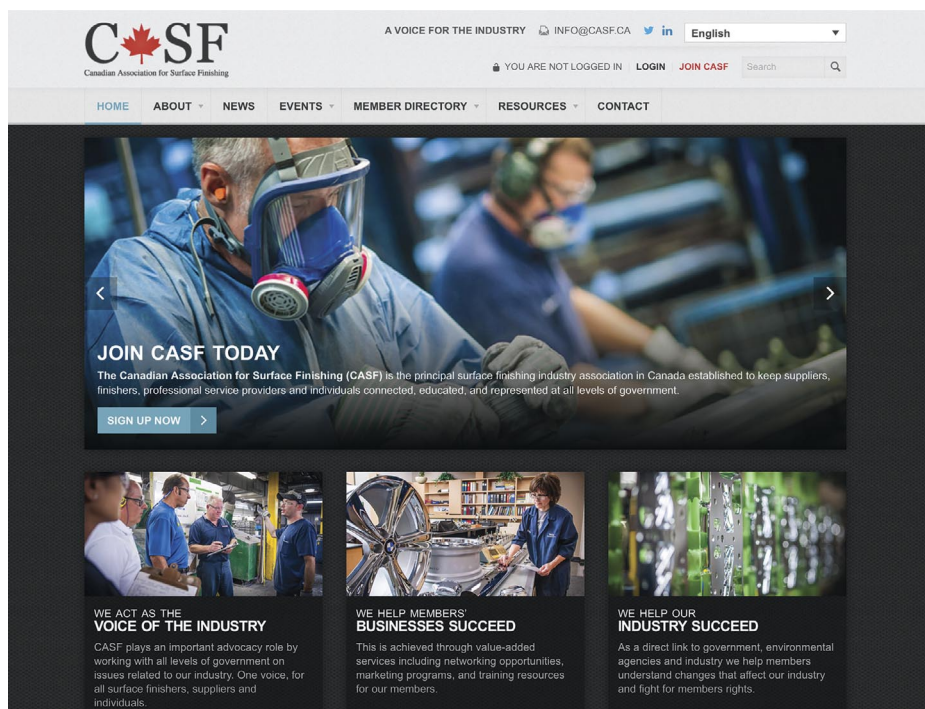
C SF
Canadian Association for Surface Finishing

A VOICE FOR THE INDUSTRY INFO@CASF.CA English

YOU ARE NOT LOGGED IN LOGIN JOIN CASF Search

HOME ABOUT NEWS EVENTS MEMBER DIRECTORY RESOURCES CONTACT

JOIN CASF TODAY
The Canadian Association for Surface Finishing (CASF) is the principal surface finishing industry association in Canada established to keep suppliers, finishers, professional service providers and individuals connected, educated, and represented at all levels of government.

SIGN UP NOW

WE ACT AS THE
VOICE OF THE INDUSTRY
CASF plays an important advocacy role by working with all levels of government on issues related to our industry. One voice, for all surface finishers, suppliers and individuals.

WE HELP MEMBERS'
BUSINESSES SUCCEED
This is achieved through value-added services including networking opportunities, marketing programs, and training resources for our members.

WE HELP OUR
INDUSTRY SUCCEED
As a direct link to government, environmental agencies and industry we help members understand changes that affect our industry and fight for members rights.